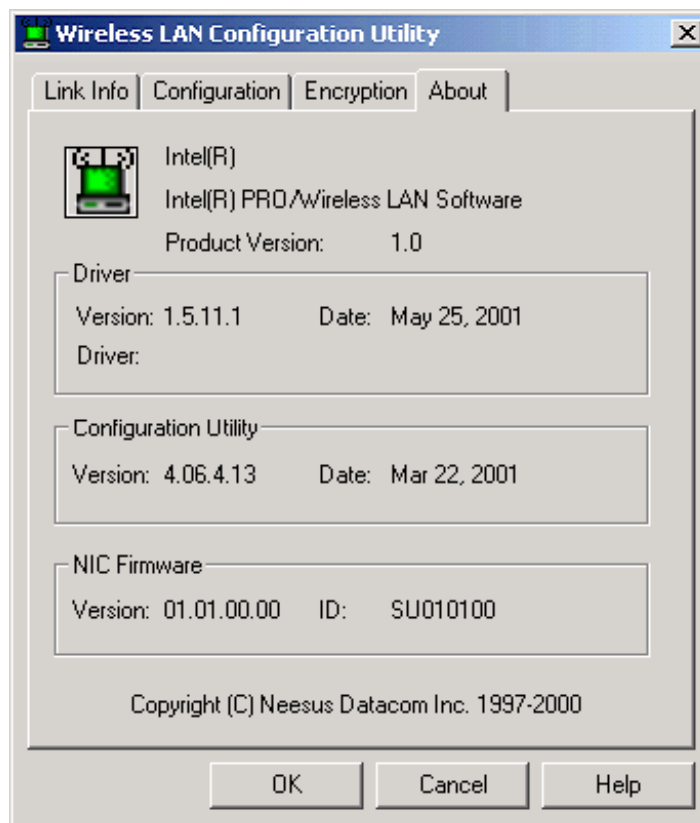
Wireless LAN Configuration Utility

Link Info | Configuration | Encryption | About

Intel(R)

Intel(R) PRO/Wireless LAN Software

Product Version: 1.0

Driver

Version: 1.5.11.1 Date: May 25, 2001

Driver:

Configuration Utility

Version: 4.06.4.13 Date: Mar 22, 2001

NIC Firmware

Version: 01.01.00.00 ID: SU010100

Copyright (C) Neesus Datacom Inc. 1997-2000

OK Cancel Help